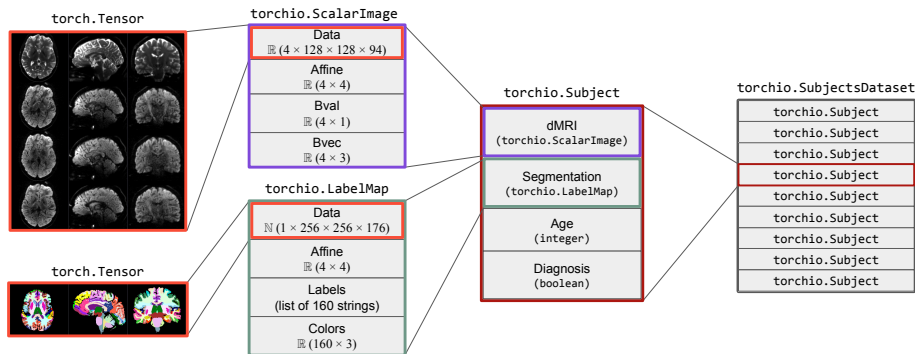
torch.Tensor

torchio.ScalarImage

Data
$\mathbb{R}$ $(4 \times 128 \times 128 \times 94)$

Affine
$\mathbb{R}$ $(4 \times 4)$

Bval
$\mathbb{R}$ $(4 \times 1)$

Bvec
$\mathbb{R}$ $(4 \times 3)$

torchio.Subject

dMRI
(torchio.ScalarImage)

Segmentation
(torchio.LabelMap)

Age
(integer)

Diagnosis
(boolean)

torchio.SubjectsDataset

torchio.Subject
torchio.Subject
torchio.Subject
torchio.Subject
torchio.Subject
torchio.Subject
torchio.Subject
torchio.Subject
torchio.Subject

torch.Tensor

torchio.LabelMap

Data
$\mathbb{N}$ $(1 \times 256 \times 256 \times 176)$

Affine
$\mathbb{R}$ $(4 \times 4)$

Labels
(list of 160 strings)

Colors
$\mathbb{R}$ $(160 \times 3)$